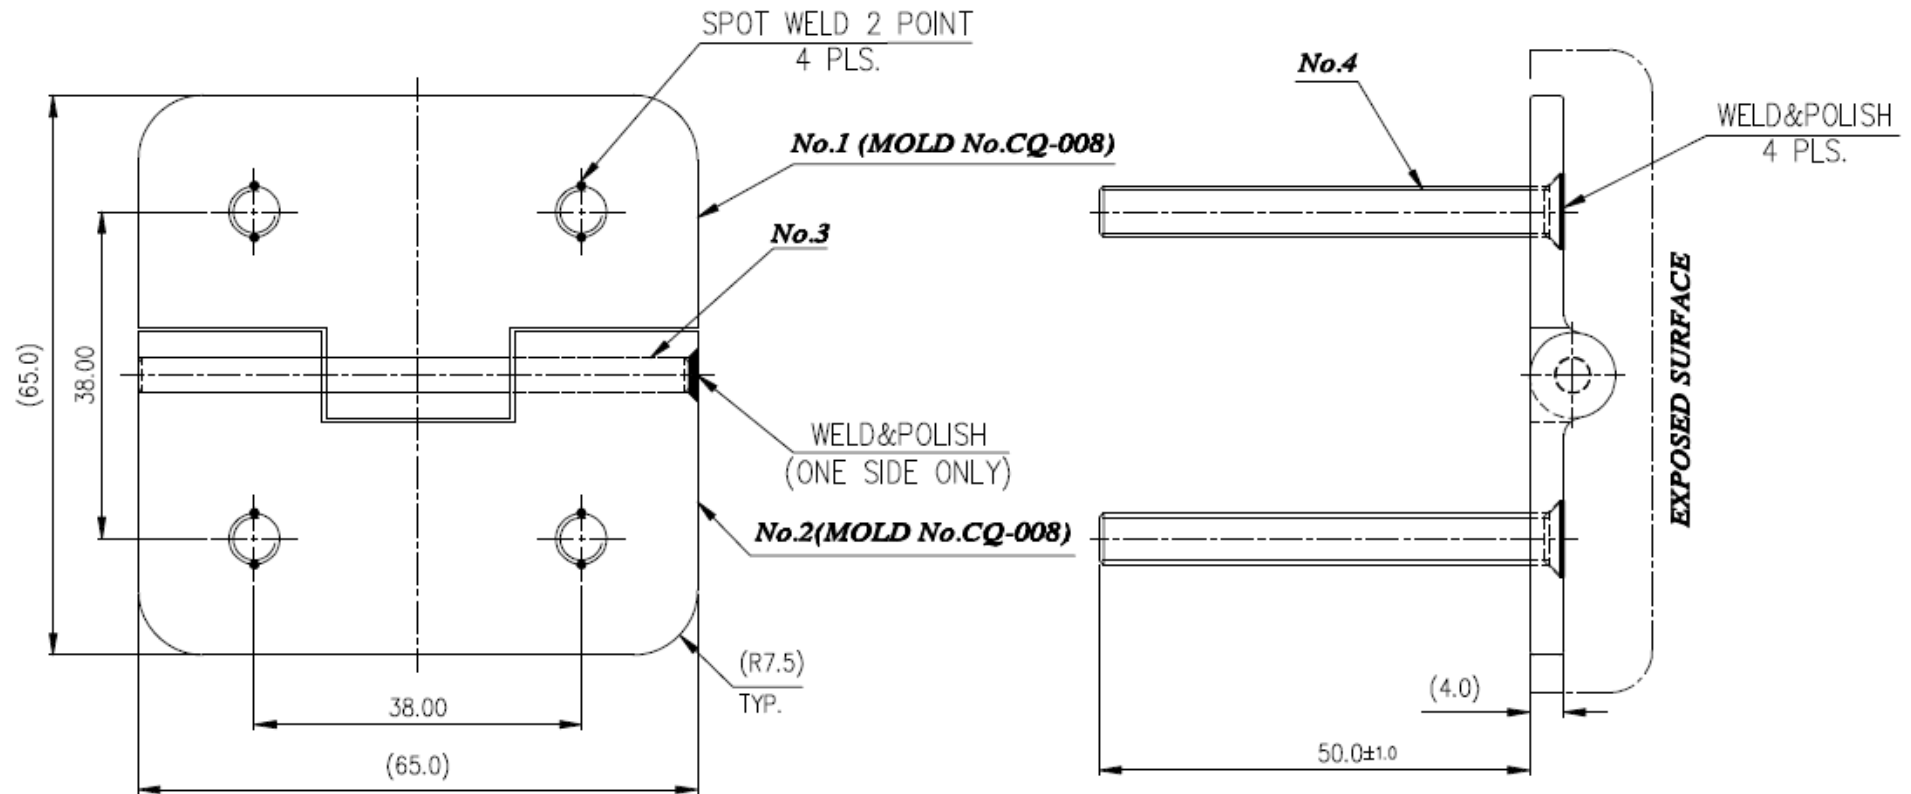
SPOT WELD 2 POINT
4 PLS.

No.1 (MOLD No.CQ-008)

No.3

(65.0)

38.00

WELD&POLISH
(ONE SIDE ONLY)

No.2(MOLD No.CQ-008)

(R7.5)
TYP.

38.00

(65.0)

No.4

WELD&POLISH
4 PLS.

EXPOSED SURFACE

(4.0)

50.0$\pm1.0$